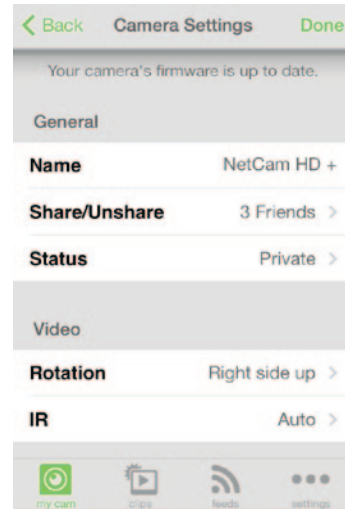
< Back Camera Settings Done

Your camera's firmware is up to date.

General

Name NetCam HD +

Share/Unshare 3 Friends >

Status Private >

Video

Rotation Right side up >

IR Auto >

my cam clips feeds settings